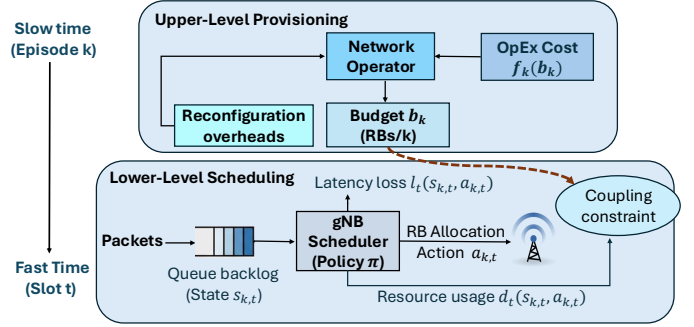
Slow time (Episode k)

Upper-Level Provisioning

Network Operator

OpEx Cost $f_k(b_k)$

Reconfiguration overheads

Budget $b_k$ (RBs/k)

Lower-Level Scheduling

Latency loss $l_t(s_{k,t}, a_{k,t})$

Coupling constraint

Packets

gNB Scheduler (Policy $\pi$)

RB Allocation Action $a_{k,t}$

Queue backlog (State $s_{k,t}$)

Fast Time (Slot t)

Resource usage $d_t(s_{k,t}, a_{k,t})$